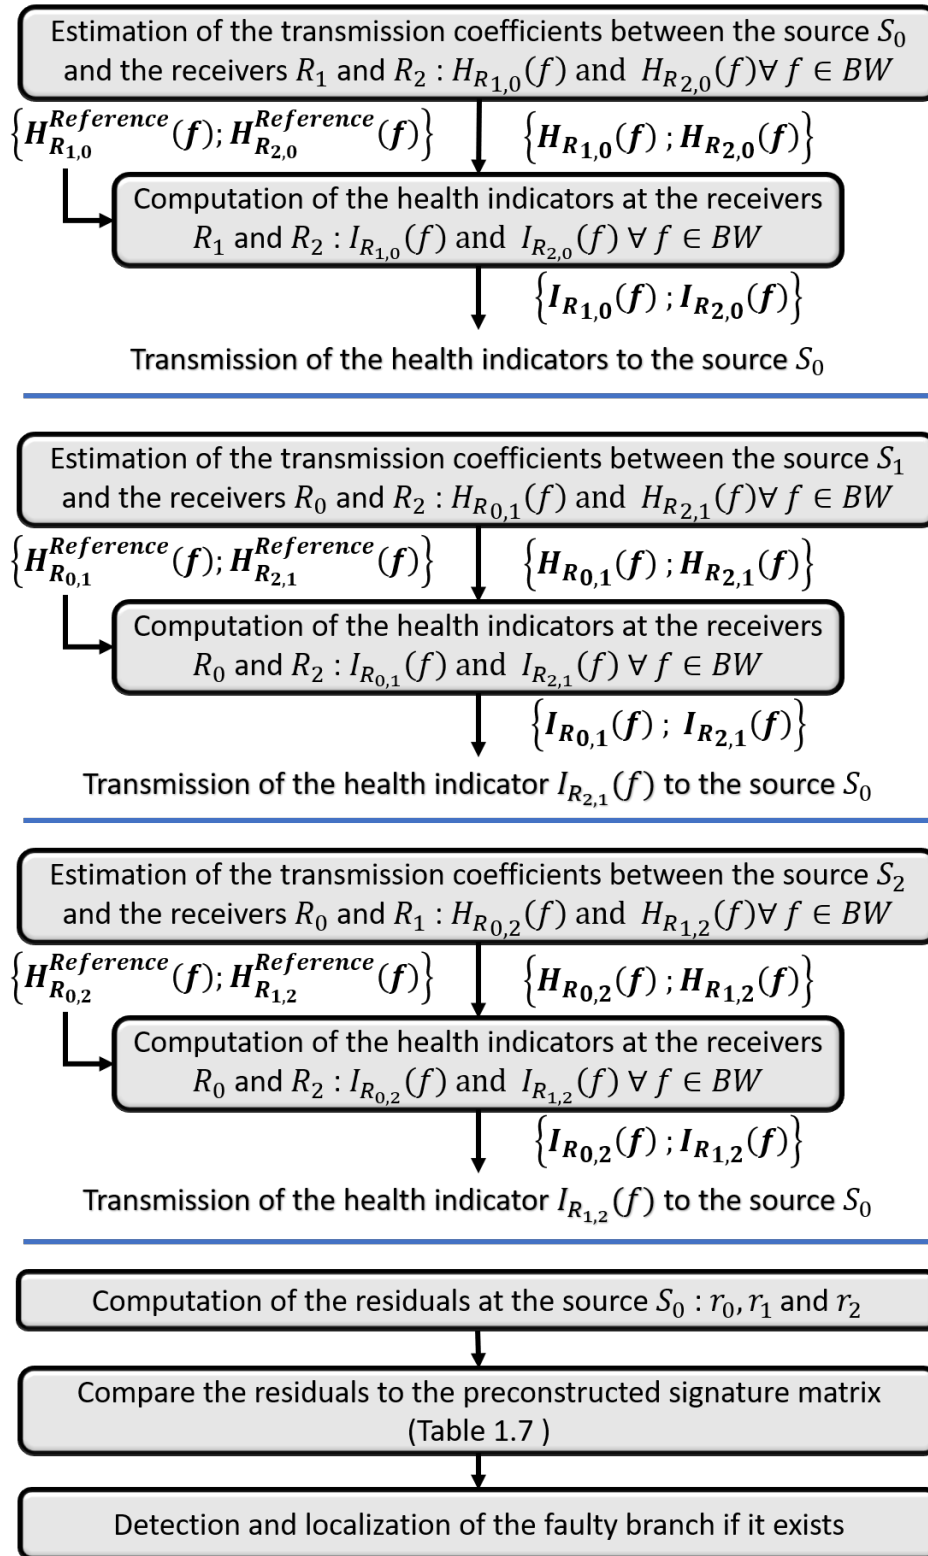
Estimation of the transmission coefficients between the source $S_0$ and the receivers $R_1$ and $R_2$ : $H_{R_{1,0}}(f)$ and $H_{R_{2,0}}(f) \forall f \in BW$

$\left\{ \boldsymbol{H}_{\boldsymbol{R_{1,0}}}^{\boldsymbol{Reference}}(\boldsymbol{f}); \boldsymbol{H}_{\boldsymbol{R_{2,0}}}^{\boldsymbol{Reference}}(\boldsymbol{f}) \right\}$

$\left\{ \boldsymbol{H_{R_{1,0}}(f)} ; \boldsymbol{H_{R_{2,0}}(f)} \right\}$

Computation of the health indicators at the receivers $R_1$ and $R_2$ : $I_{R_{1,0}}(f)$ and $I_{R_{2,0}}(f) \forall f \in BW$

$\left\{ \boldsymbol{I_{R_{1,0}}(f)} ; \boldsymbol{I_{R_{2,0}}(f)} \right\}$

Transmission of the health indicators to the source $S_0$

Estimation of the transmission coefficients between the source $S_1$ and the receivers $R_0$ and $R_2$ : $H_{R_{0,1}}(f)$ and $H_{R_{2,1}}(f) \forall f \in BW$

$\left\{ \boldsymbol{H}_{\boldsymbol{R_{0,1}}}^{\boldsymbol{Reference}}(\boldsymbol{f}); \boldsymbol{H}_{\boldsymbol{R_{2,1}}}^{\boldsymbol{Reference}}(\boldsymbol{f}) \right\}$

$\left\{ \boldsymbol{H_{R_{0,1}}(f)} ; \boldsymbol{H_{R_{2,1}}(f)} \right\}$

Computation of the health indicators at the receivers $R_0$ and $R_2$ : $I_{R_{0,1}}(f)$ and $I_{R_{2,1}}(f) \forall f \in BW$

$\left\{ \boldsymbol{I_{R_{0,1}}(f)} ; \boldsymbol{I_{R_{2,1}}(f)} \right\}$

Transmission of the health indicator $I_{R_{2,1}}(f)$ to the source $S_0$

Estimation of the transmission coefficients between the source $S_2$ and the receivers $R_0$ and $R_1$ : $H_{R_{0,2}}(f)$ and $H_{R_{1,2}}(f) \forall f \in BW$

$\left\{ \boldsymbol{H}_{\boldsymbol{R_{0,2}}}^{\boldsymbol{Reference}}(\boldsymbol{f}); \boldsymbol{H}_{\boldsymbol{R_{1,2}}}^{\boldsymbol{Reference}}(\boldsymbol{f}) \right\}$

$\left\{ \boldsymbol{H_{R_{0,2}}(f)} ; \boldsymbol{H_{R_{1,2}}(f)} \right\}$

Computation of the health indicators at the receivers $R_0$ and $R_2$ : $I_{R_{0,2}}(f)$ and $I_{R_{1,2}}(f) \forall f \in BW$

$\left\{ \boldsymbol{I_{R_{0,2}}(f)} ; \boldsymbol{I_{R_{1,2}}(f)} \right\}$

Transmission of the health indicator $I_{R_{1,2}}(f)$ to the source $S_0$

Computation of the residuals at the source $S_0$ : $r_0, r_1$ and $r_2$

Compare the residuals to the preconstructed signature matrix (Table 1.7 )

Detection and localization of the faulty branch if it exists